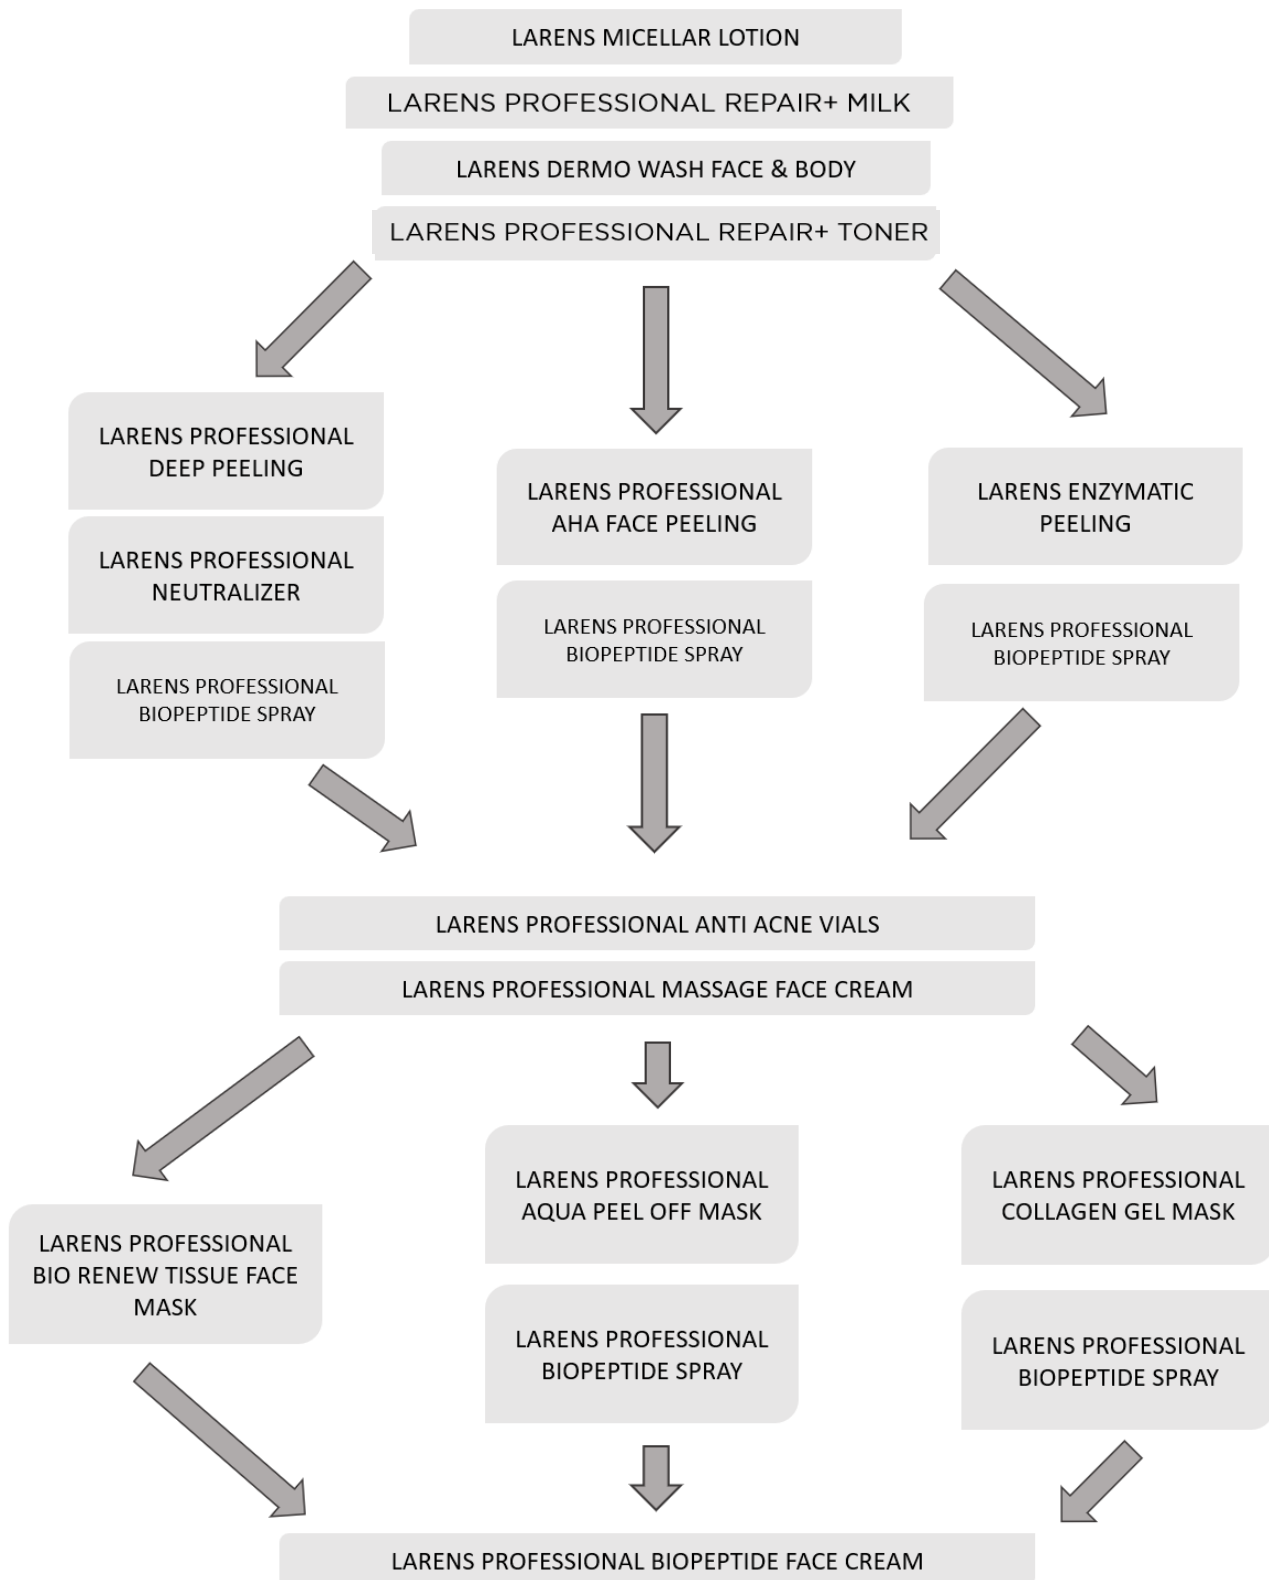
LARENS MICELLAR LOTION

LARENS PROFESSIONAL REPAIR+ MILK

LARENS DERMO WASH FACE & BODY

LARENS PROFESSIONAL REPAIR+ TONER

LARENS PROFESSIONAL DEEP PEELING

LARENS PROFESSIONAL NEUTRALIZER

LARENS PROFESSIONAL BIOPEPTIDE SPRAY

LARENS PROFESSIONAL AHA FACE PEELING

LARENS PROFESSIONAL BIOPEPTIDE SPRAY

LARENS ENZYMATIC PEELING

LARENS PROFESSIONAL BIOPEPTIDE SPRAY

LARENS PROFESSIONAL ANTI ACNE VIALS

LARENS PROFESSIONAL MASSAGE FACE CREAM

LARENS PROFESSIONAL BIO RENEW TISSUE FACE MASK

LARENS PROFESSIONAL AQUA PEEL OFF MASK

LARENS PROFESSIONAL BIOPEPTIDE SPRAY

LARENS PROFESSIONAL COLLAGEN GEL MASK

LARENS PROFESSIONAL BIOPEPTIDE SPRAY

LARENS PROFESSIONAL BIOPEPTIDE FACE CREAM